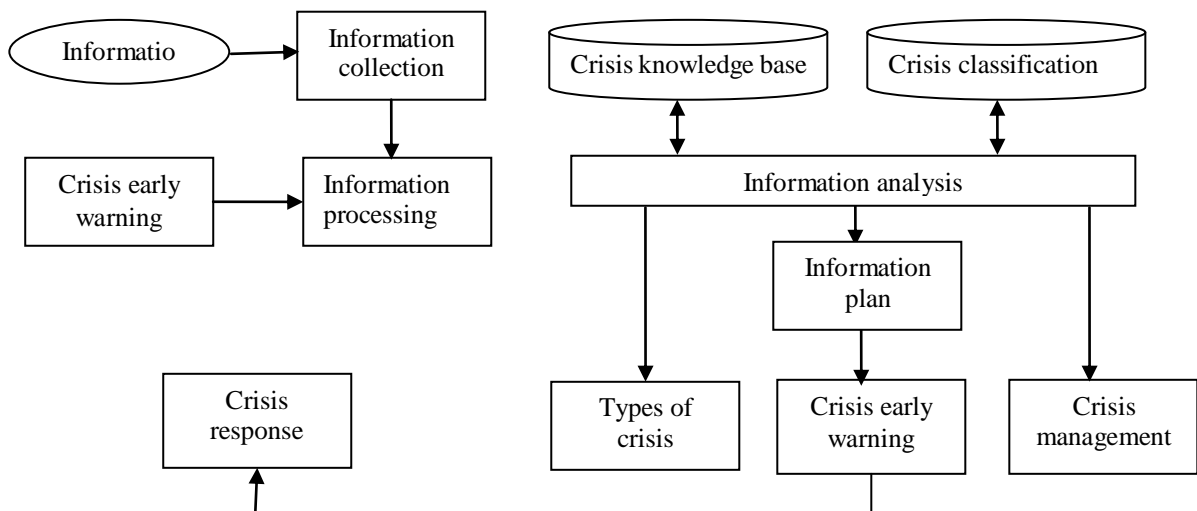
Informatio

Information collection

Crisis knowledge base

Crisis classification

Crisis early warning

Information processing

Information analysis

Information plan

Crisis response

Types of crisis

Crisis early warning

Crisis management